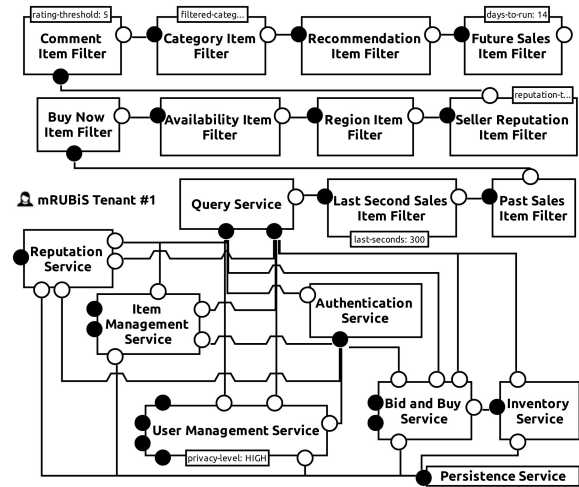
rating-threshold: 5
Comment Item Filter

filtered-categ...
Category Item Filter

Recommendation Item Filter

days-to-run: 14
Future Sales Item Filter

reputation-t...

Buy Now Item Filter

Availability Item Filter

Region Item Filter

Seller Reputation Item Filter

mRUBiS Tenant #1

Query Service

Last Second Sales Item Filter

last-seconds: 300

Past Sales Item Filter

Reputation Service

Item Management Service

Authentication Service

Bid and Buy Service

Inventory Service

User Management Service

privacy-level: HIGH

Persistence Service